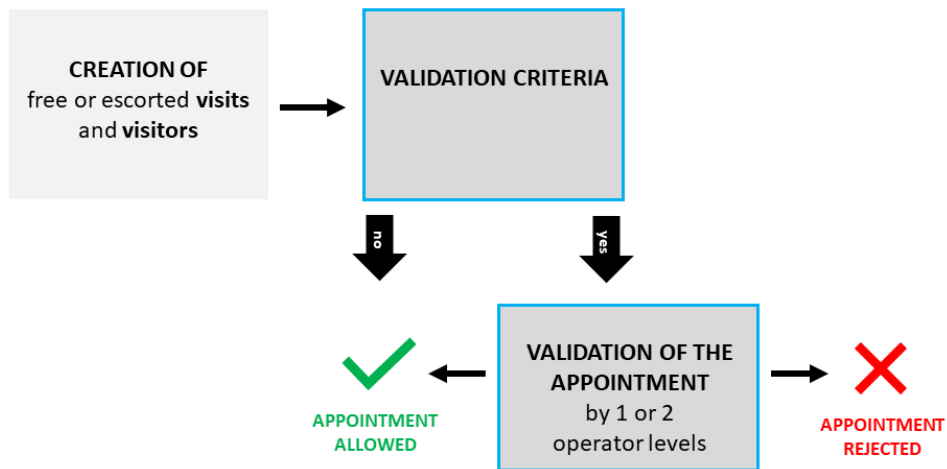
**CREATION OF**
free or escorted **visits** and **visitors**

**VALIDATION CRITERIA**

no

yes

**APPOINTMENT ALLOWED**

**VALIDATION OF THE APPOINTMENT**
by 1 or 2 operator levels

**APPOINTMENT REJECTED**